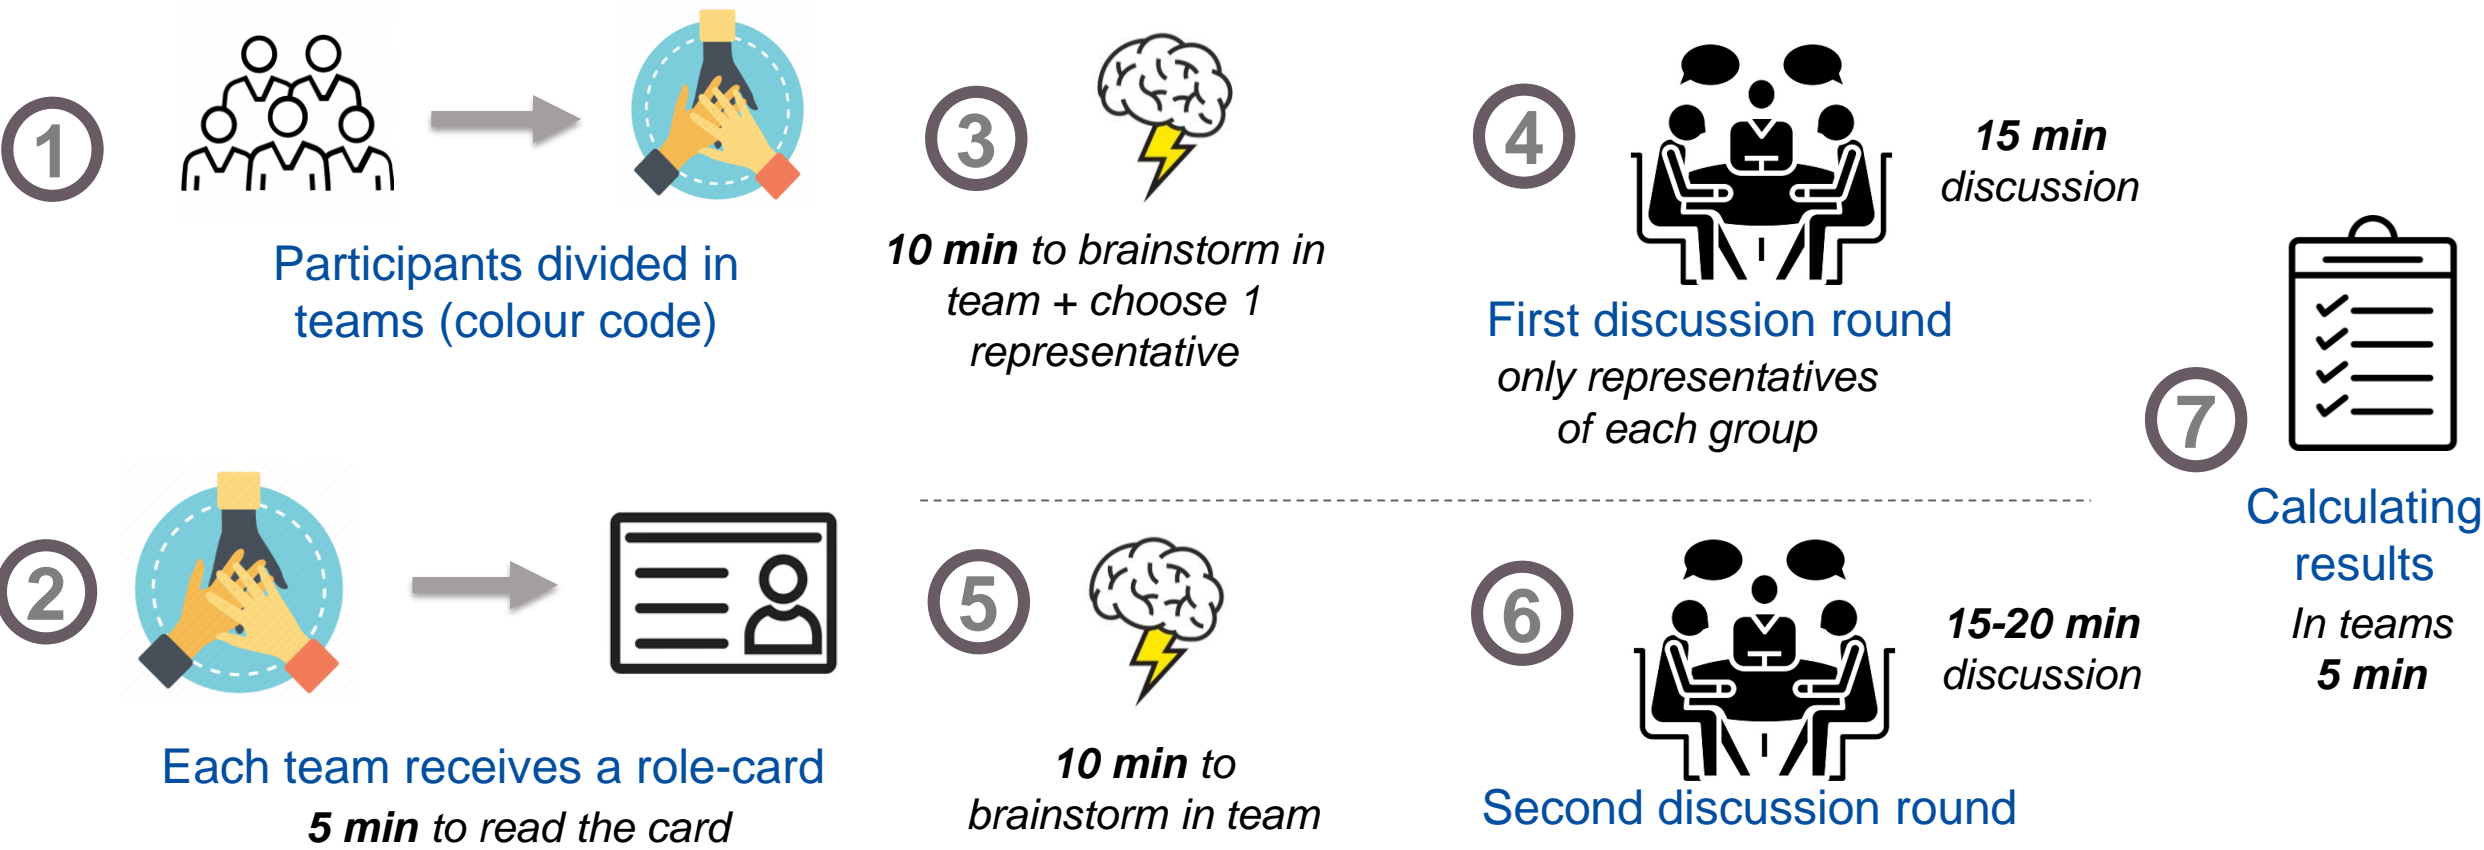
1

Participants divided in teams (colour code)

3

**10 min** to brainstorm in team + choose 1 representative

4

**15 min** discussion

First discussion round

only representatives of each group

7

Calculating results

In teams

**5 min**

2

Each team receives a role-card

**5 min** to read the card

5

**10 min** to brainstorm in team

6

**15-20 min** discussion

Second discussion round